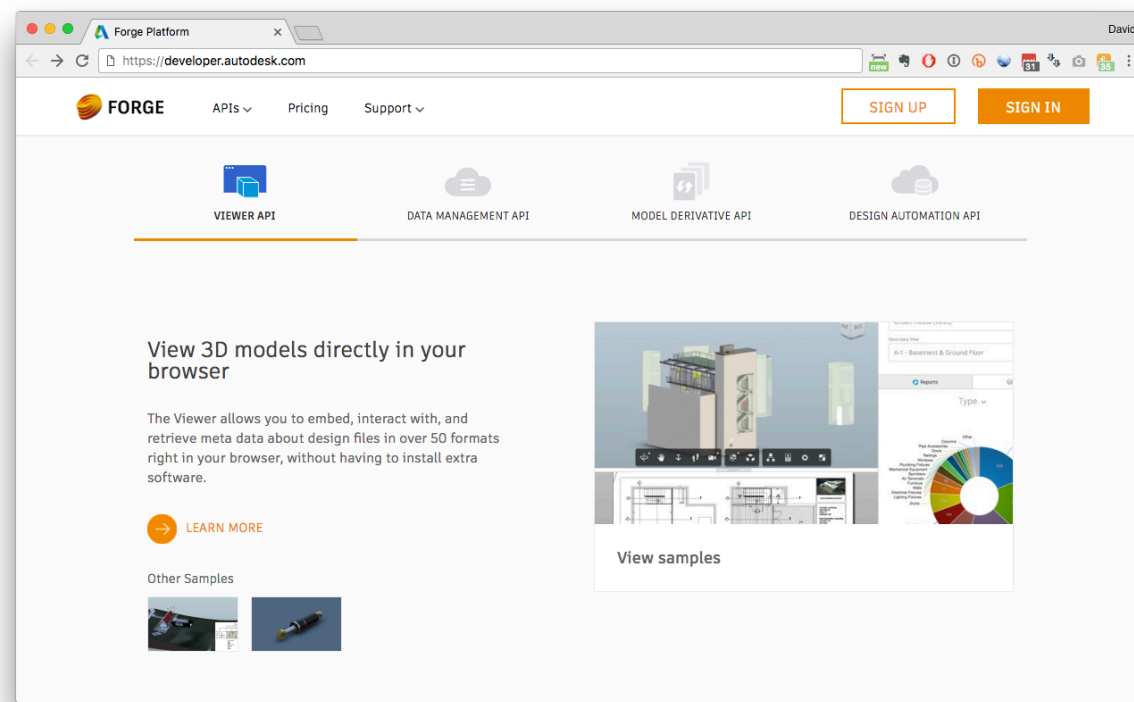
Forge Platform
David
https://developer.autodesk.com
new
31
FORGE
APIs
Pricing
Support
SIGN UP
SIGN IN
VIEWER API
DATA MANAGEMENT API
MODEL DERIVATIVE API
DESIGN AUTOMATION API

View 3D models directly in your browser

The Viewer allows you to embed, interact with, and retrieve meta data about design files in over 50 formats right in your browser, without having to install extra software.

LEARN MORE

Other Samples

A-1 - Basement & Ground Floor
Reports
Type

View samples